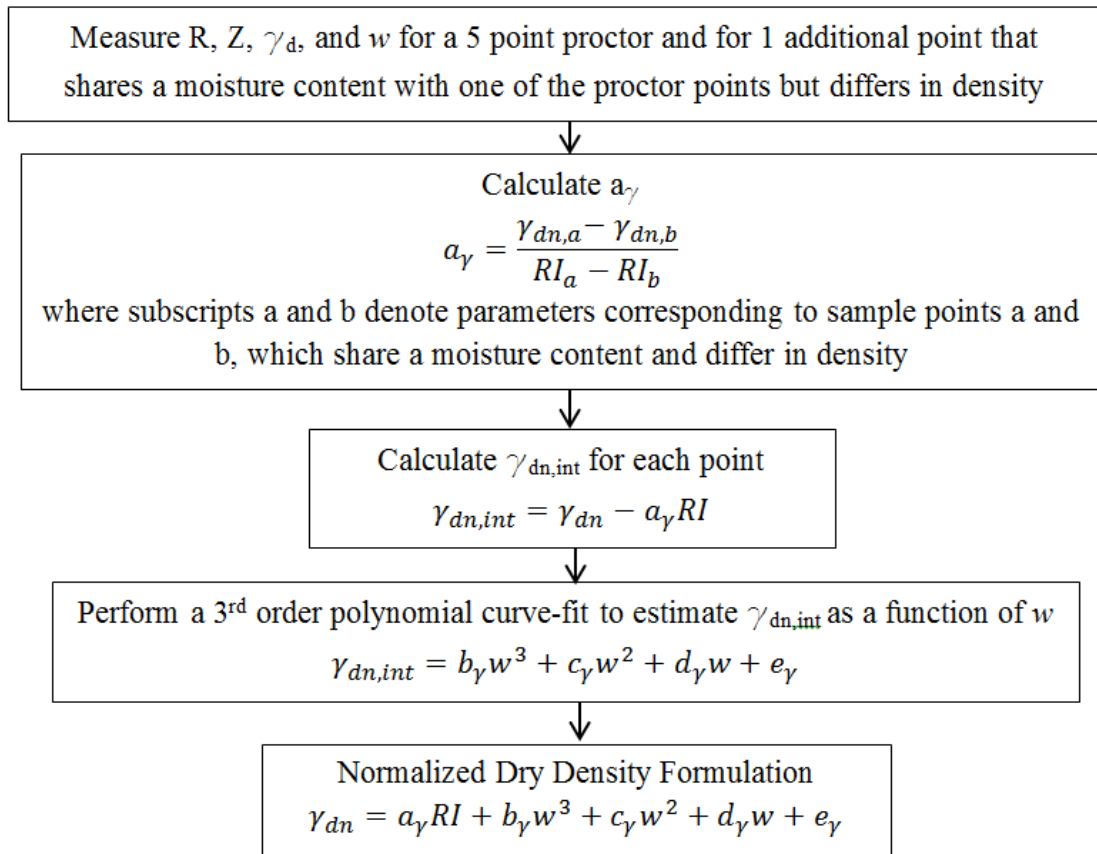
Measure R, Z, $\gamma_d$, and $w$ for a 5 point proctor and for 1 additional point that shares a moisture content with one of the proctor points but differs in density

Calculate $a_\gamma$

$a_\gamma = \frac{\gamma_{dn,a} - \gamma_{dn,b}}{RI_a - RI_b}$

where subscripts a and b denote parameters corresponding to sample points a and b, which share a moisture content and differ in density

Calculate $\gamma_{dn,int}$ for each point

$\gamma_{dn,int} = \gamma_{dn} - a_\gamma RI$

Perform a 3rd order polynomial curve-fit to estimate $\gamma_{dn,int}$ as a function of $w$

$\gamma_{dn,int} = b_\gamma w^3 + c_\gamma w^2 + d_\gamma w + e_\gamma$

Normalized Dry Density Formulation

$\gamma_{dn} = a_\gamma RI + b_\gamma w^3 + c_\gamma w^2 + d_\gamma w + e_\gamma$